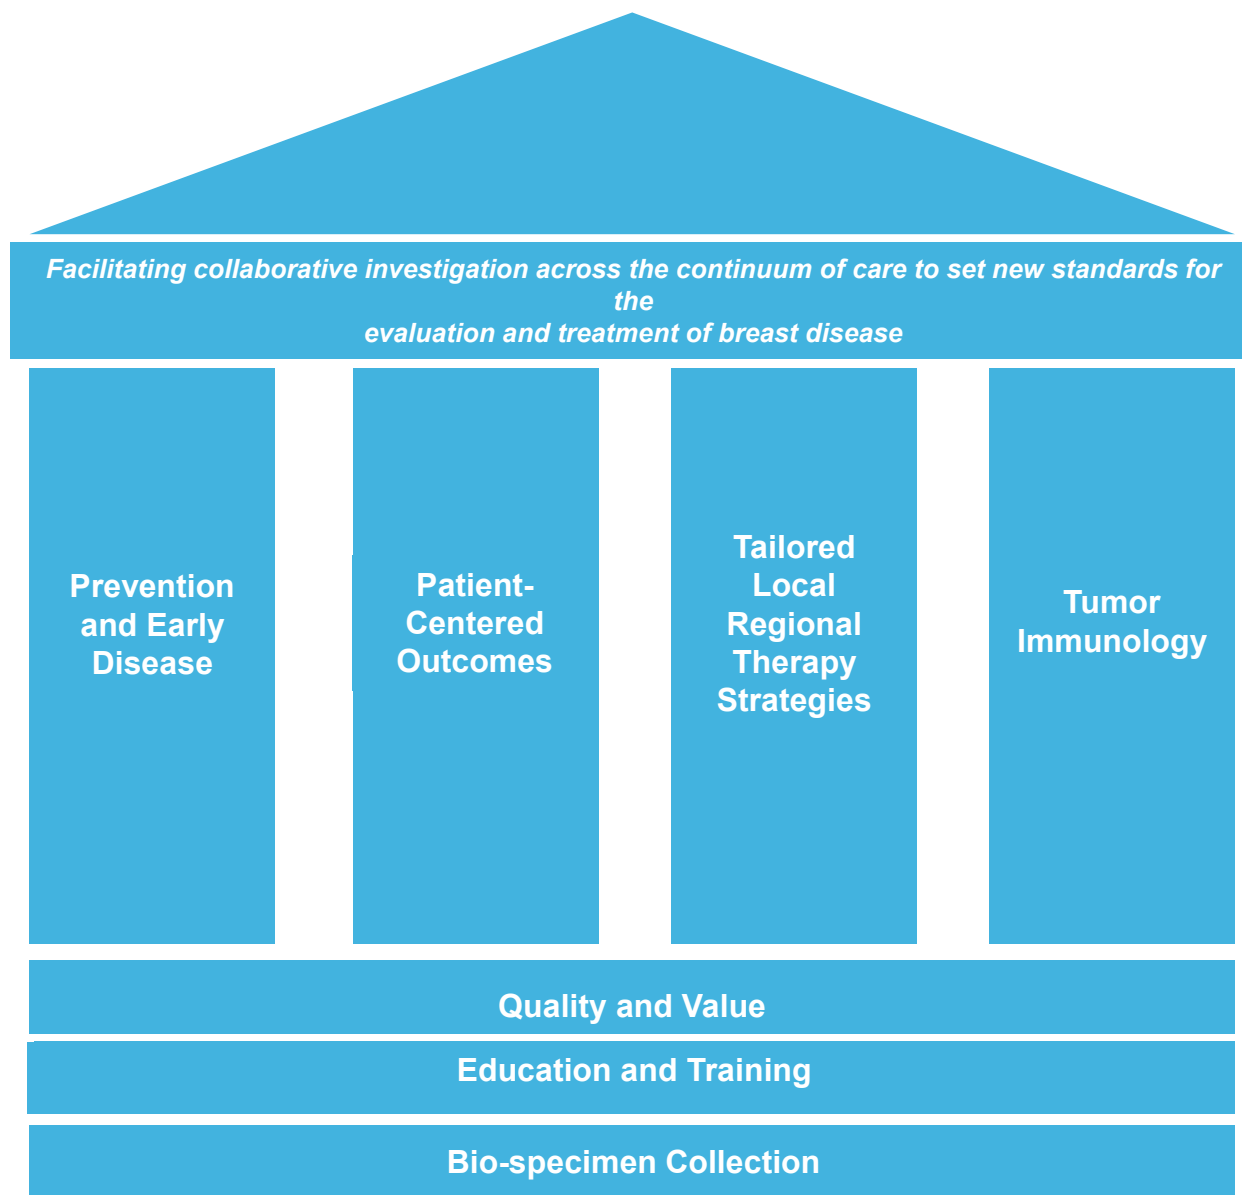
Facilitating collaborative investigation across the continuum of care to set new standards for the
evaluation and treatment of breast disease

Prevention and Early Disease

Patient-Centered Outcomes

Tailored Local Regional Therapy Strategies

Tumor Immunology

Quality and Value

Education and Training

Bio-specimen Collection